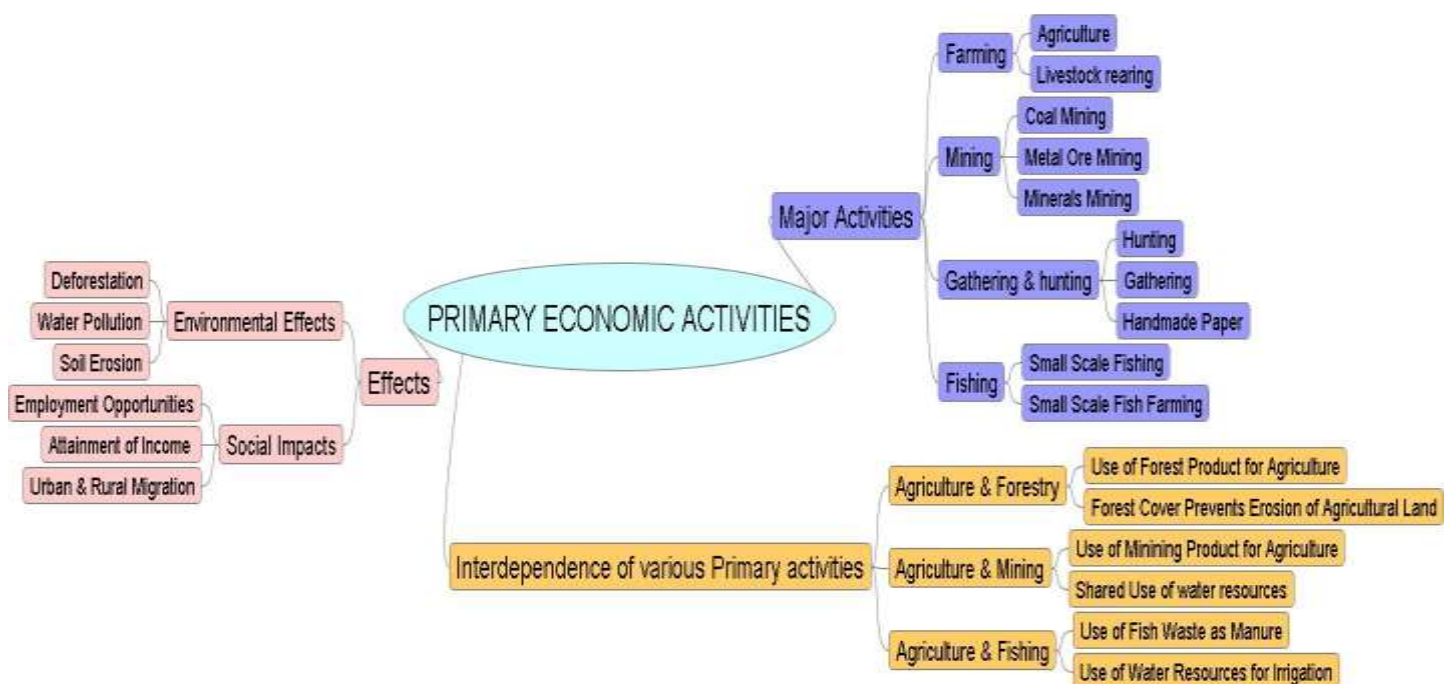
PRIMARY ECONOMIC ACTIVITIES

Major Activities
Farming
Agriculture
Livestock rearing
Mining
Coal Mining
Metal Ore Mining
Minerals Mining
Gathering & hunting
Hunting
Gathering
Handmade Paper
Fishing
Small Scale Fishing
Small Scale Fish Farming

Effects
Environmental Effects
Deforestation
Water Pollution
Soil Erosion
Social Impacts
Employment Opportunities
Attainment of Income
Urban & Rural Migration

Interdependence of various Primary activities
Agriculture & Forestry
Use of Forest Product for Agriculture
Forest Cover Prevents Erosion of Agricultural Land
Agriculture & Mining
Use of Minining Product for Agriculture
Shared Use of water resources
Agriculture & Fishing
Use of Fish Waste as Manure
Use of Water Resources for Irrigation